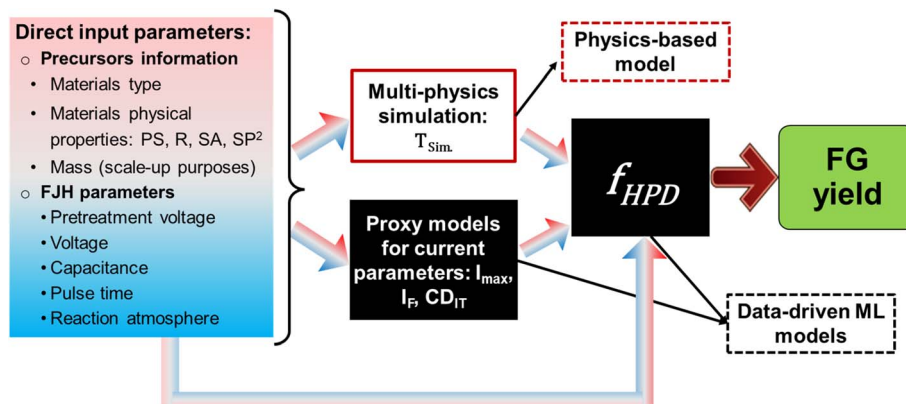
Direct input parameters:
○ Precursors information
• Materials type
• Materials physical properties: PS, R, SA, SP$^2$
• Mass (scale-up purposes)
○ FJH parameters
• Pretreatment voltage
• Voltage
• Capacitance
• Pulse time
• Reaction atmosphere

Physics-based model

Multi-physics simulation: $T_{Sim.}$

Proxy models for current parameters: $I_{max}$, $I_F$, $CD_{IT}$

$f_{HPD}$

FG yield

Data-driven ML models